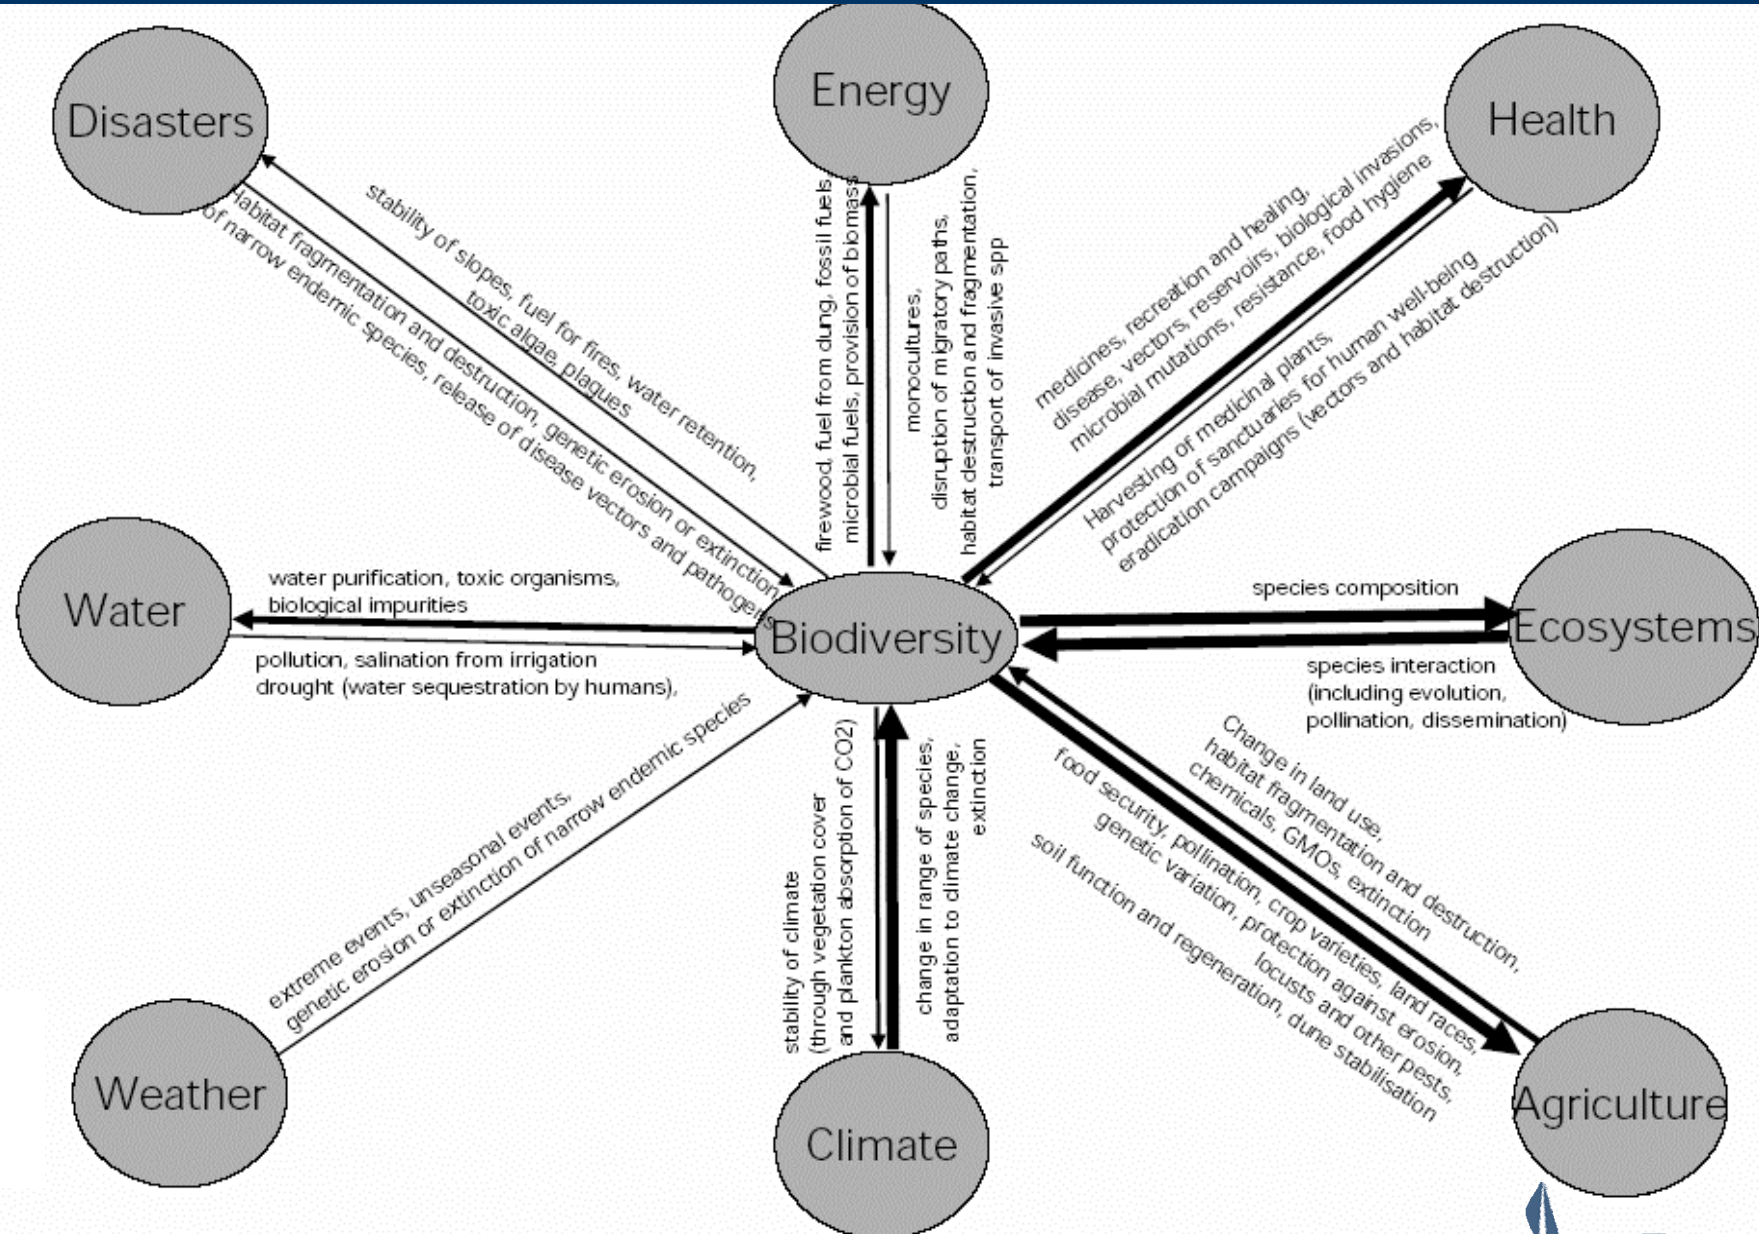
Disasters

Energy

Health

stability of slopes, fuel for fires, water retention, toxic algae, plagues

Habitat fragmentation and destruction, genetic erosion or extinction of narrow endemic species, release of disease vectors and pathogens

firewood, fuel from dung, fossil fuels microbial fuels, provision of biomass

monocultures, disruption of migratory paths, habitat destruction and fragmentation, transport of invasive spp

medicines, recreation and healing, disease, vectors, reservoirs, biological invasions, microbial mutations, resistance, food hygiene

Harvesting of medicinal plants, protection of sanctuaries for human well-being eradication campaigns (vectors and habitat destruction)

Water

water purification, toxic organisms, biological impurities

pollution, salination from irrigation drought (water sequestration by humans),

Biodiversity

species composition

Ecosystems

species interaction (including evolution, pollination, dissemination)

extreme events, unseasonal events, genetic erosion or extinction of narrow endemic species

stability of climate (through vegetation cover and plankton absorption of CO2)

change in range of species, adaptation to climate change, extinction

Change in land use, habitat fragmentation and destruction, chemicals, GMOs, extinction

food security, pollination, crop varieties, land races, genetic variation, protection against erosion, locusts and other pests, soil function and regeneration, dune stabilisation

Weather

Climate

Agriculture